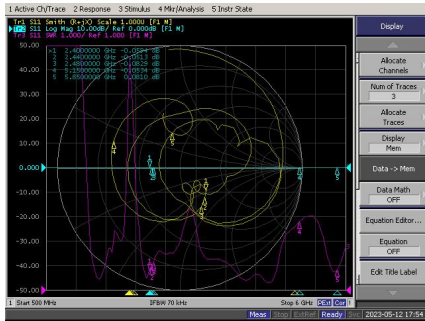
1 Active Ch/Trace 2 Response 3 Stimulus 4 Mkr/Analysis 5 Instr State

Tr1 S11 Smith (R+jX) Scale 1.000U [F1 M]
Tr2 S11 Log Mag 10.00dB/ Ref 0.000dB [F1 M]
Tr3 S11 SWR 1.000/ Ref 1.000 [F1 M]

50.00
40.00
30.00
20.00
10.00
0.000
-10.00
-20.00
-30.00
-40.00
-50.00

>1 2.4000000 GHz -0.0594 dB
2 2.4400000 GHz -0.0513 dB
3 2.4800000 GHz -0.0529 dB
4 5.1500000 GHz -0.0534 dB
5 5.8500000 GHz -0.0810 dB

1 Start 500 MHz IFBW 70 kHz Stop 6 GHz C? Cor

Display
Allocate Channels
Num of Traces 3
Allocate Traces
Display Mem
Data -> Mem
Data Math OFF
Equation Editor...
Equation OFF
Edit Title Label

Meas Stop ExtRef Ready Svc 2023-05-12 17:54